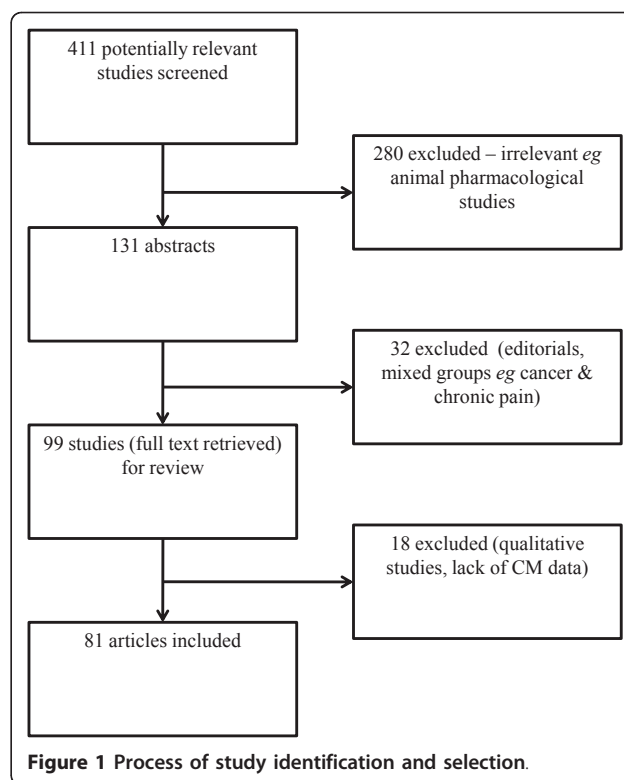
411 potentially relevant studies screened

280 excluded – irrelevant *eg* animal pharmacological studies

131 abstracts

32 excluded (editorials, mixed groups *eg* cancer & chronic pain)

99 studies (full text retrieved) for review

18 excluded (qualitative studies, lack of CM data)

81 articles included

**Figure 1 Process of study identification and selection**.